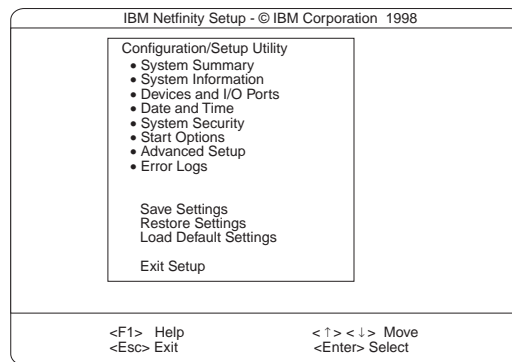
IBM Netfinity Setup - © IBM Corporation 1998

Configuration/Setup Utility
• System Summary
• System Information
• Devices and I/O Ports
• Date and Time
• System Security
• Start Options
• Advanced Setup
• Error Logs

Save Settings
Restore Settings
Load Default Settings

Exit Setup

<F1> Help
<Esc> Exit

< ↑ > < ↓ > Move
<Enter> Select